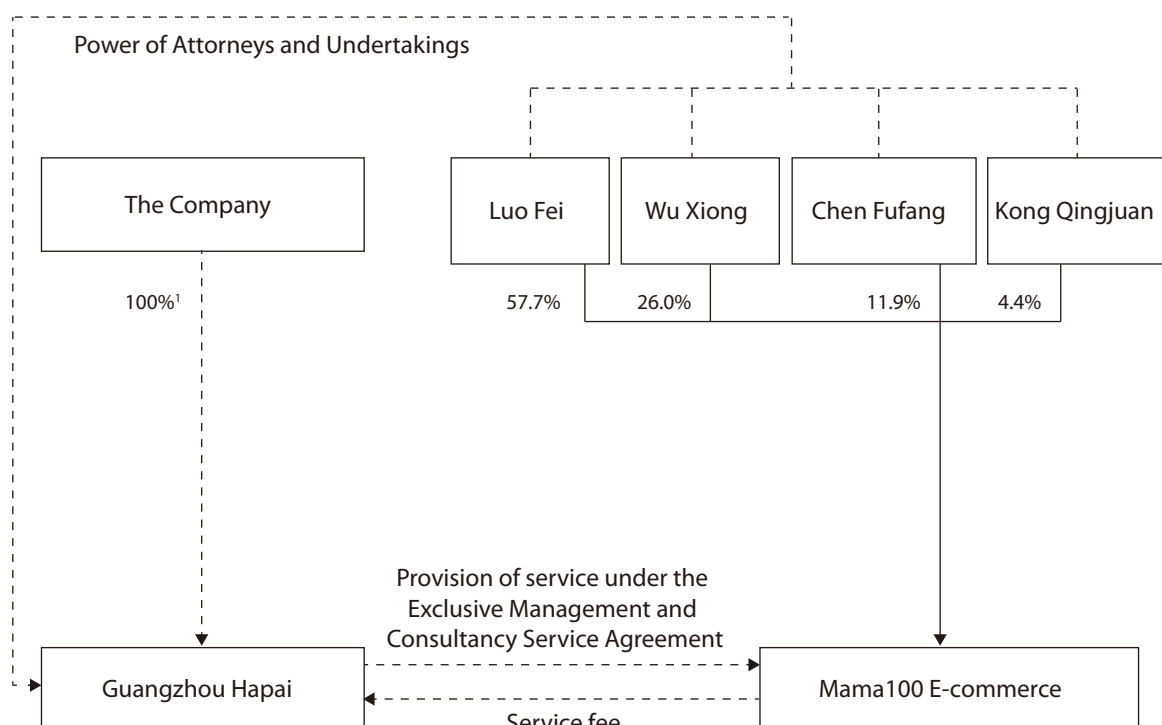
Power of Attorneys and Undertakings

The Company

Luo Fei

Wu Xiong

Chen Fufang

Kong Qingjuan

100%$^1$

57.7%

26.0%

11.9%

4.4%

Provision of service under the Exclusive Management and Consultancy Service Agreement

Guangzhou Hapai

Mama100 E-commerce

Service fee